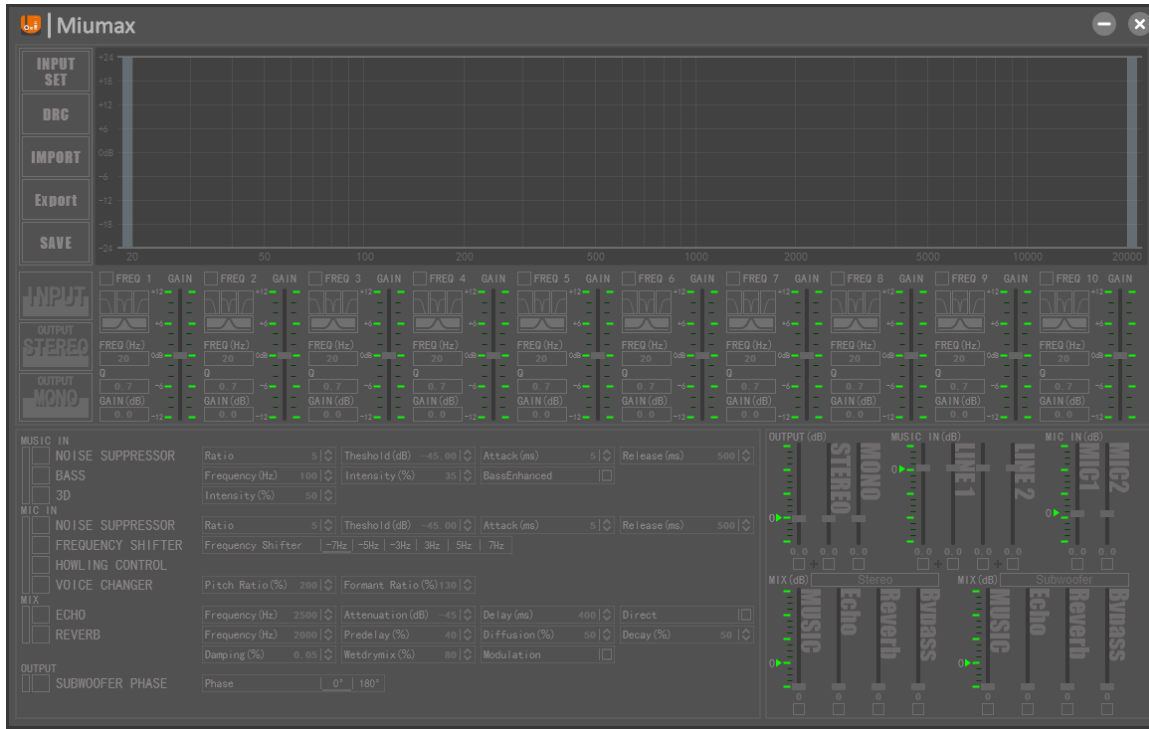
Miumax

INPUT SET
DRC
IMPORT
Export
SAVE

+24
+18
+12
+6
0dB
-6
-12
-18
-24

20 50 100 200 500 1000 2000 5000 10000 20000

INPUT
OUTPUT STEREO
OUTPUT MONO

FREQ 1 GAIN
FREQ 2 GAIN
FREQ 3 GAIN
FREQ 4 GAIN
FREQ 5 GAIN
FREQ 6 GAIN
FREQ 7 GAIN
FREQ 8 GAIN
FREQ 9 GAIN
FREQ 10 GAIN

FREQ(Hz) 20
Q 0.7
GAIN(dB) 0.0

MUSIC IN
NOISE SUPPRESSOR | Ratio 5 | Theshold(dB) -45.00 | Attack(ms) 5 | Release(ms) 500
BASS | Frequency(Hz) 100 | Intensity(%) 35 | BassEnhanced
3D | Intensity(%) 50
MIC IN
NOISE SUPPRESSOR | Ratio 5 | Theshold(dB) -45.00 | Attack(ms) 5 | Release(ms) 500
FREQUENCY SHIFTER | Frequency Shifter | -7Hz | -5Hz | -3Hz | 3Hz | 5Hz | 7Hz
HOWLING CONTROL
VOICE CHANGER | Pitch Ratio(%) 200 | Formant Ratio(%) 130
MIX
ECHO | Frequency(Hz) 2500 | Attenuation(dB) -45 | Delay(ms) 400 | Direct
REVERB | Frequency(Hz) 2000 | Predelay(%) 40 | Diffusion(%) 50 | Decay(%) 50
Damping(%) 0.05 | Wetdrymix(%) 80 | Modulation
OUTPUT
SUBWOOFER PHASE | Phase | 0° | 180°

OUTPUT(dB) STEREO MONO
MUSIC IN(dB) LINE1 LINE2
MIC IN(dB) MIC1 MIC2
0.0 0.0 0.0 0.0 0.0 0.0 0.0
MIX(dB) Stereo
MUSIC Echo Reverb Bypass
MIX(dB) Subwoofer
MUSIC Echo Reverb Bypass
0 0 0 0 0 0 0 0